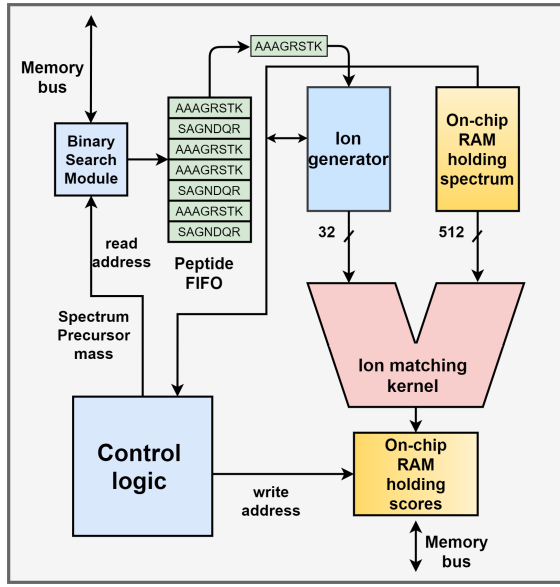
Memory bus

Binary Search Module

AAAGRSTK
SAGNDQR
AAAGRSTK
AAAGRSTK
SAGNDQR
AAAGRSTK
SAGNDQR

Peptide FIFO

AAAGRSTK

Ion generator

On-chip RAM holding spectrum

32

512

read address

Spectrum Precursor mass

Ion matching kernel

Control logic

write address

On-chip RAM holding scores

Memory bus